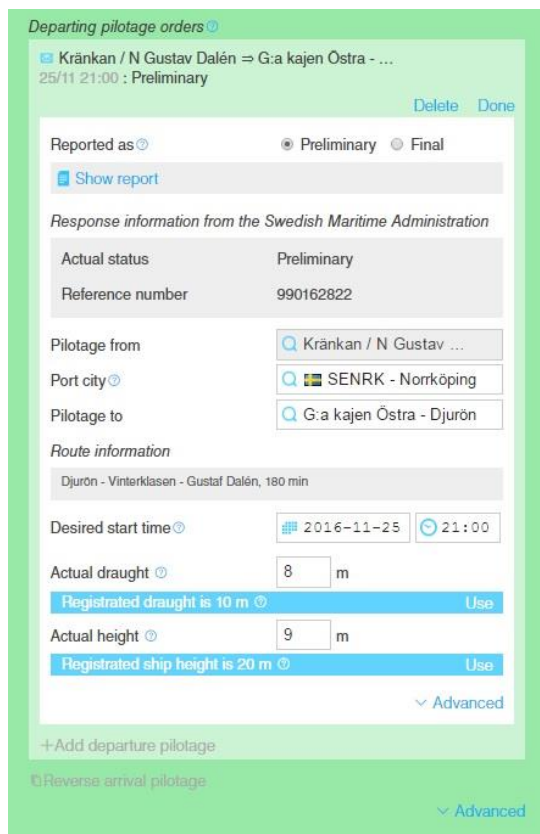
Departing pilotage orders

Kränkan / N Gustav Dalén ⇒ G:a kajen Östra - ...
25/11 21:00 : Preliminary

Delete Done

Reported as
Preliminary
Final

Show report

Response information from the Swedish Maritime Administration

| | |
|---|---|
| Actual status | Preliminary |
| Reference number | 990162822 |

Pilotage from
Kränkan / N Gustav ...

Port city
SENRK - Norrköping

Pilotage to
G:a kajen Östra - Djurön

Route information

Djurön - Vinterklasen - Gustaf Dalén, 180 min

Desired start time
2016-11-25
21:00

Actual draught
8
m

Registrated draught is 10 m
Use

Actual height
9
m

Registrated ship height is 20 m
Use

Advanced

+Add departure pilotage

Reverse arrival pilotage

Advanced